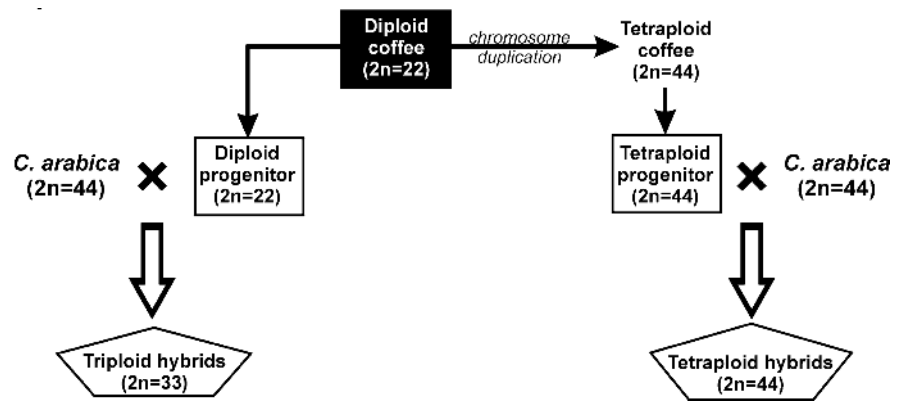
Diploid coffee (2n=22)

chromosome duplication

Tetraploid coffee (2n=44)

C. arabica (2n=44)

×

Diploid progenitor (2n=22)

Tetraploid progenitor (2n=44)

×

C. arabica (2n=44)

Triploid hybrids (2n=33)

Tetraploid hybrids (2n=44)